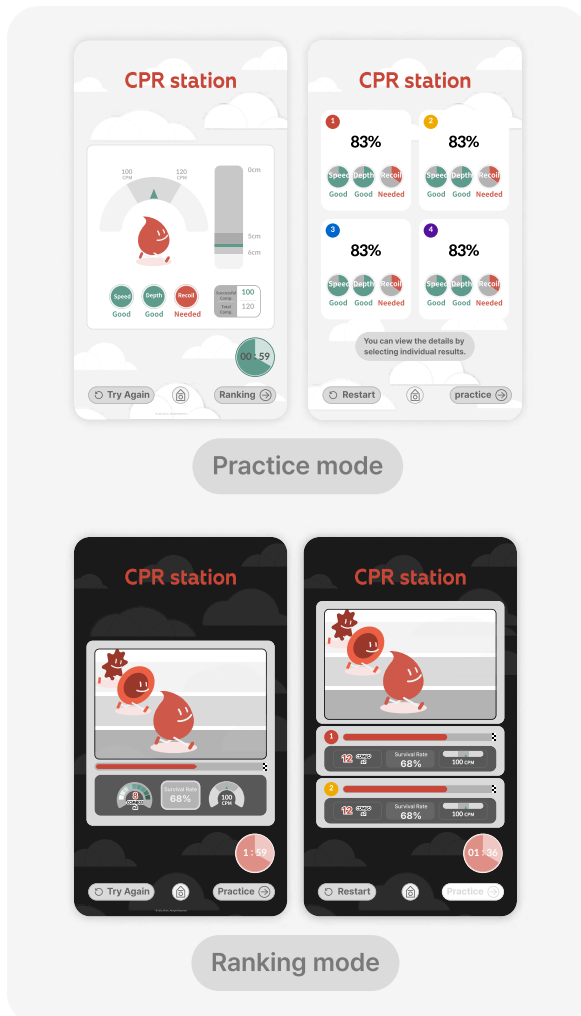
CPR station

100 CPM
120 CPM
0cm
5cm
6cm

Speed
Good
Depth
Good
Recoil
Needed

Successful Comp.
100
Total Comp.
120

00 : 59

Try Again
Ranking

CPR station

1
83%
Speed
Good
Depth
Good
Recoil
Needed

2
83%
Speed
Good
Depth
Good
Recoil
Needed

3
83%
Speed
Good
Depth
Good
Recoil
Needed

4
83%
Speed
Good
Depth
Good
Recoil
Needed

You can view the details by selecting individual results.

Restart
practice

Practice mode

CPR station

8
Survival Rate
68%
100 CPM

1 : 59

Try Again
Practice

CPR station

1
12
Survival Rate
68%
100 CPM

2
12
Survival Rate
68%
100 CPM

01 : 36

Restart
Practice

Ranking mode